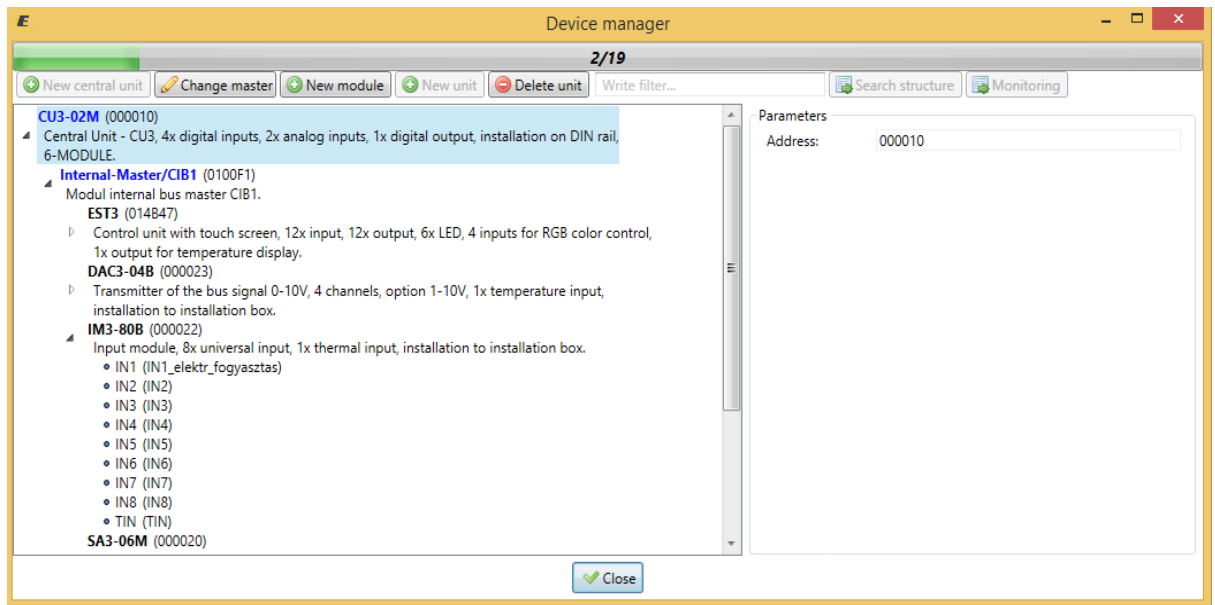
Device manager

2/19

New central unit
Change master
New module
New unit
Delete unit
Write filter...
Search structure
Monitoring

CU3-02M (000010)
Central Unit - CU3, 4x digital inputs, 2x analog inputs, 1x digital output, installation on DIN rail, 6-MODULE.

Internal-Master/CIB1 (0100F1)
Modul internal bus master CIB1.

EST3 (014B47)
Control unit with touch screen, 12x input, 12x output, 6x LED, 4 inputs for RGB color control, 1x output for temperature display.

DAC3-04B (000023)
Transmitter of the bus signal 0-10V, 4 channels, option 1-10V, 1x temperature input, installation to installation box.

IM3-80B (000022)
Input module, 8x universal input, 1x thermal input, installation to installation box.

IN1 (IN1_elektr_fogyasztas)
IN2 (IN2)
IN3 (IN3)
IN4 (IN4)
IN5 (IN5)
IN6 (IN6)
IN7 (IN7)
IN8 (IN8)
TIN (TIN)

SA3-06M (000020)

Parameters
Address: 000010

Close